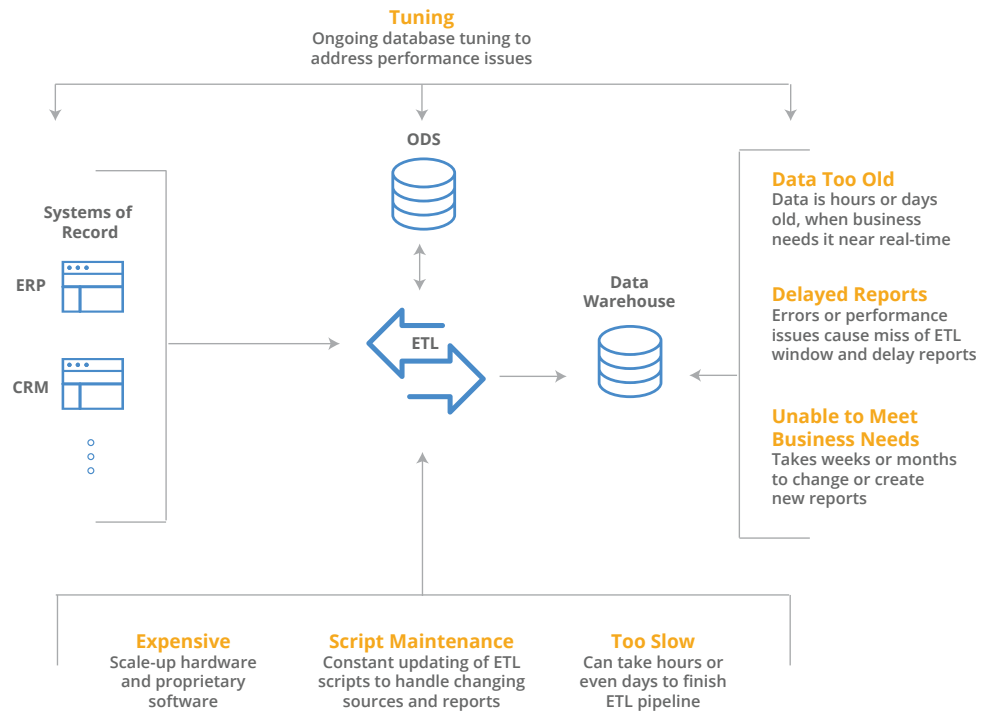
Tuning
Ongoing database tuning to address performance issues

ODS

Systems of Record

ERP

CRM

ETL

Data Warehouse

Data Too Old
Data is hours or days old, when business needs it near real-time

Delayed Reports
Errors or performance issues cause miss of ETL window and delay reports

Unable to Meet Business Needs
Takes weeks or months to change or create new reports

Expensive
Scale-up hardware and proprietary software

Script Maintenance
Constant updating of ETL scripts to handle changing sources and reports

Too Slow
Can take hours or even days to finish ETL pipeline